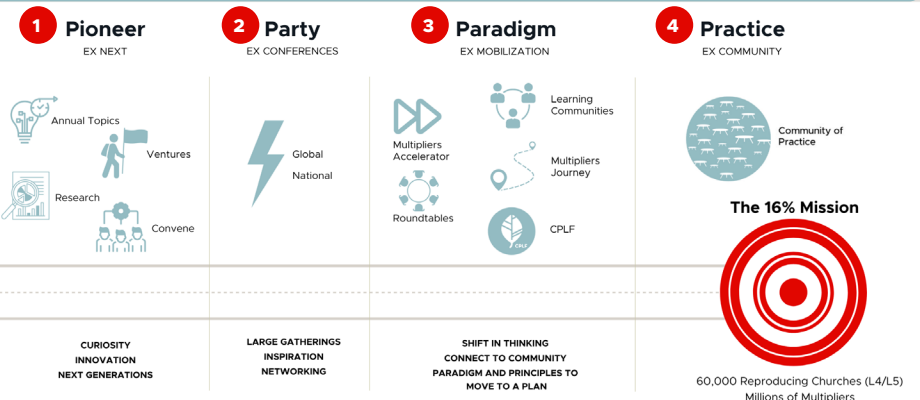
1 Pioneer
EX NEXT

2 Party
EX CONFERENCES

3 Paradigm
EX MOBILIZATION

4 Practice
EX COMMUNITY

Annual Topics

Ventures

Research

Convene

Global

National

Multipliers Accelerator

Roundtables

Learning Communities

Multipliers Journey

CPLF

CPLF

Community of Practice

The 16% Mission

CURIOSITY
INNOVATION
NEXT GENERATIONS

LARGE GATHERINGS
INSPIRATION
NETWORKING

SHIFT IN THINKING
CONNECT TO COMMUNITY
PARADIGM AND PRINCIPLES TO
MOVE TO A PLAN

60,000 Reproducing Churches (L4/L5)
Millions of Multipliers